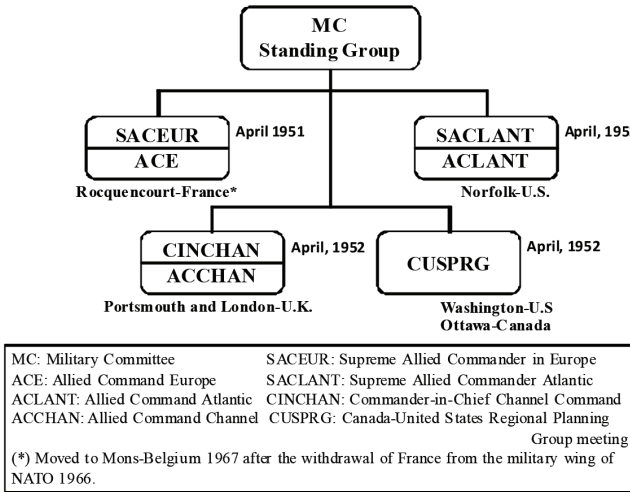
MC
Standing Group

SACEUR
ACE
April 1951
Rocquencourt-France*

SACLANT
ACLANT
April, 195
Norfolk-U.S.

CINCHAN
ACCHAN
April, 1952
Portsmouth and London-U.K.

CUSPRG
April, 1952
Washington-U.S
Ottawa-Canada

| | |
|---|---|
| MC: Military Committee | SACEUR: Supreme Allied Commander in Europe |
| ACE: Allied Command Europe | SACLANT: Supreme Allied Commander Atlantic |
| ACLANT: Allied Command Atlantic | CINCHAN: Commander-in-Chief Channel Command |
| ACCHAN: Allied Command Channel | CUSPRG: Canada-United States Regional Planning Group meeting |

(*) Moved to Mons-Belgium 1967 after the withdrawal of France from the military wing of NATO 1966.